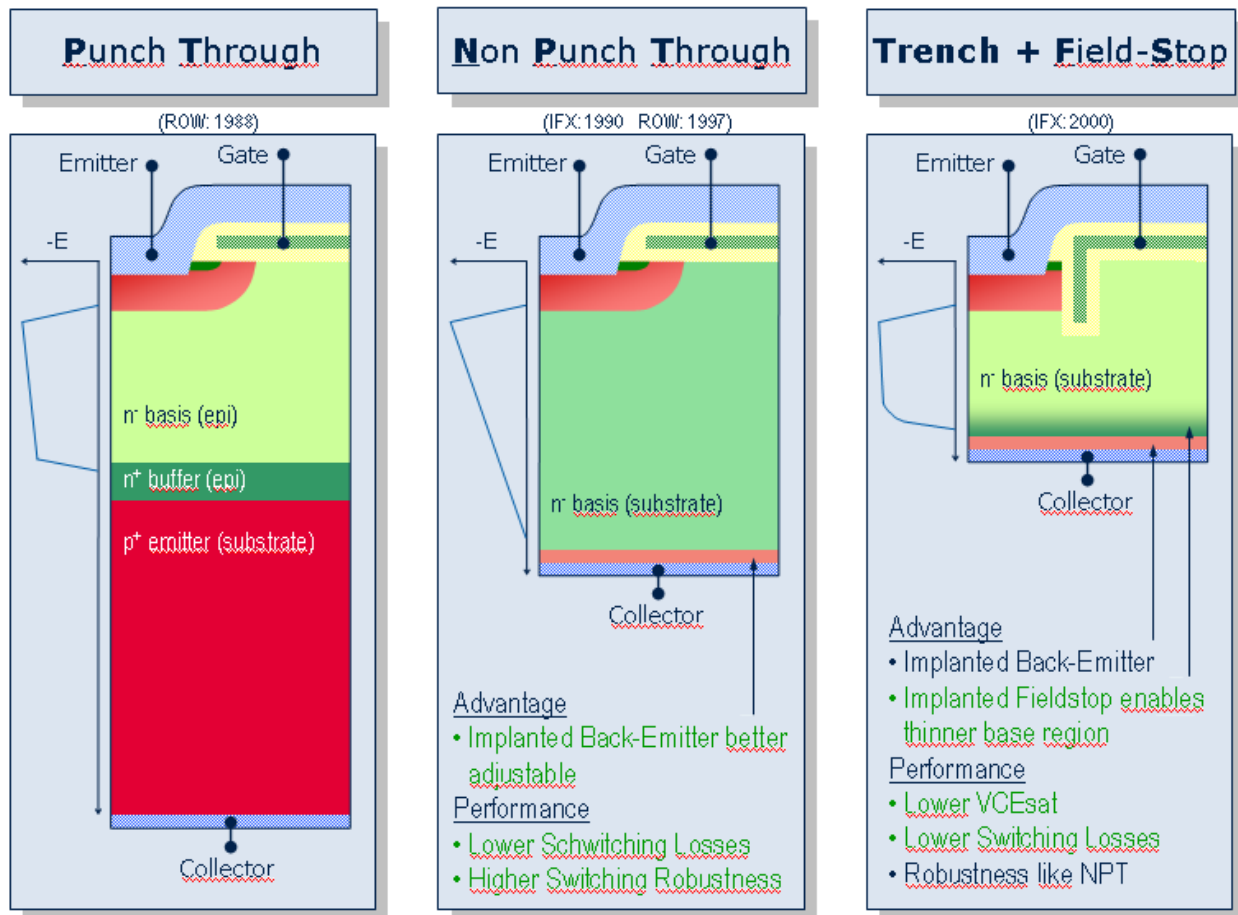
Punch Through

(ROW: 1988)

Emitter

Gate

-E

$n^-$ basis (epi)

$n^+$ buffer (epi)

$p^+$ emitter (substrate)

Collector

Non Punch Through

(IFX: 1990 ROW: 1997)

Emitter

Gate

-E

$n^-$ basis (substrate)

Collector

Advantage
• Implanted Back-Emitter better adjustable

Performance
• Lower Schwitching Losses
• Higher Switching Robustness

Trench + Field-Stop

(IFX: 2000)

Emitter

Gate

-E

$n^-$ basis (substrate)

Collector

Advantage
• Implanted Back-Emitter
• Implanted Fieldstop enables thinner base region

Performance
• Lower VCEsat
• Lower Switching Losses
• Robustness like NPT